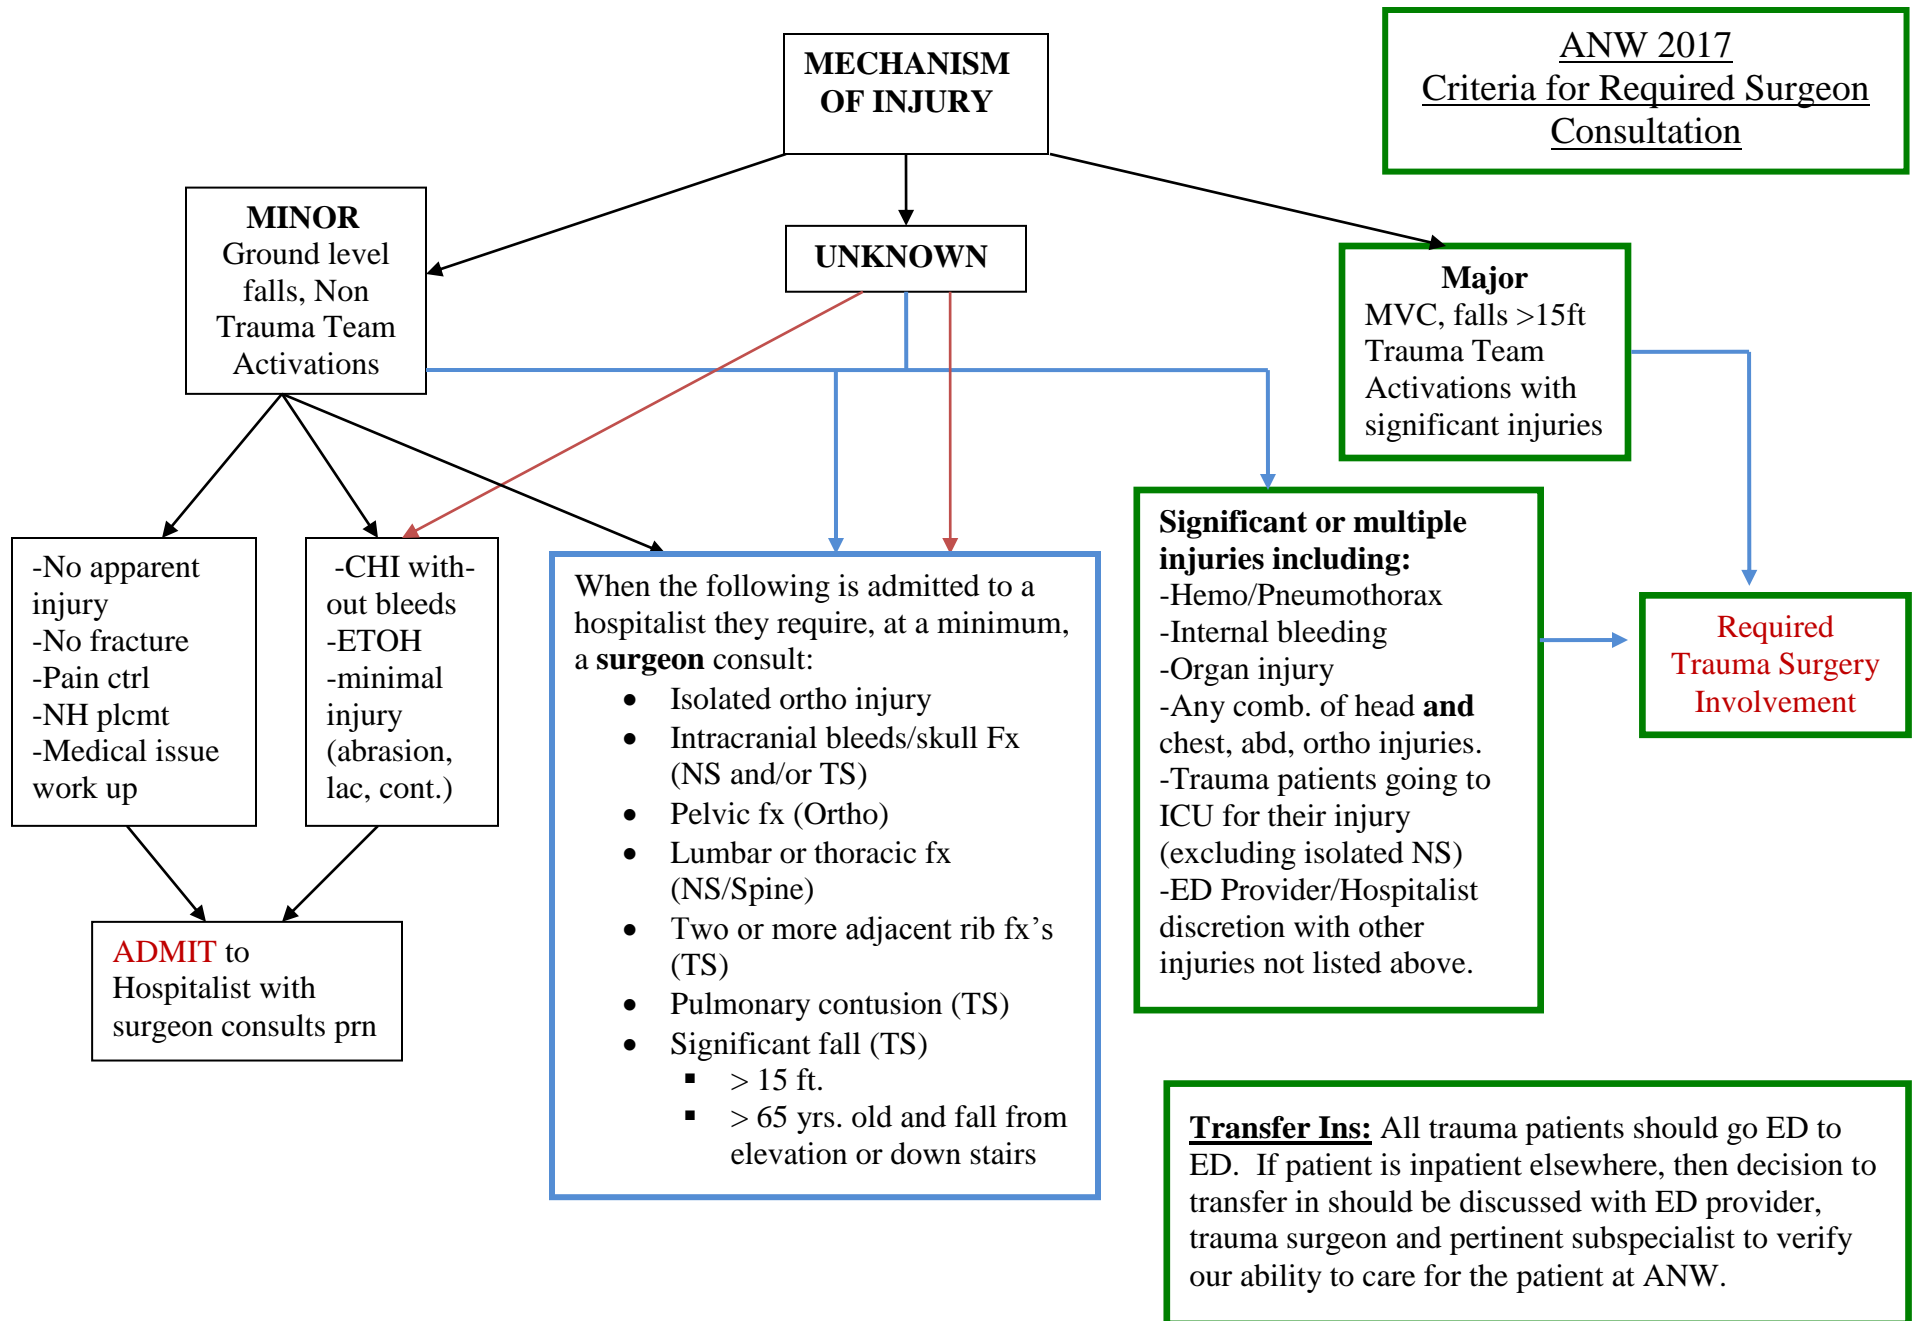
ANW 2017
Criteria for Required Surgeon Consultation

MECHANISM OF INJURY

MINOR
Ground level falls, Non Trauma Team Activations

UNKNOWN

Major
MVC, falls >15ft Trauma Team Activations with significant injuries

-No apparent injury
-No fracture
-Pain ctrl
-NH plcmt
-Medical issue work up

-CHI without bleeds
-ETOH
-minimal injury (abrasion, lac, cont.)

When the following is admitted to a hospitalist they require, at a minimum, a **surgeon** consult:
- Isolated ortho injury
- Intracranial bleeds/skull Fx (NS and/or TS)
- Pelvic fx (Ortho)
- Lumbar or thoracic fx (NS/Spine)
- Two or more adjacent rib fx's (TS)
- Pulmonary contusion (TS)
- Significant fall (TS)
  - > 15 ft.
  - > 65 yrs. old and fall from elevation or down stairs

**Significant or multiple injuries including:**
-Hemo/Pneumothorax
-Internal bleeding
-Organ injury
-Any comb. of head **and** chest, abd, ortho injuries.
-Trauma patients going to ICU for their injury (excluding isolated NS)
-ED Provider/Hospitalist discretion with other injuries not listed above.

Required Trauma Surgery Involvement

ADMIT to Hospitalist with surgeon consults prn

**Transfer Ins:** All trauma patients should go ED to ED. If patient is inpatient elsewhere, then decision to transfer in should be discussed with ED provider, trauma surgeon and pertinent subspecialist to verify our ability to care for the patient at ANW.